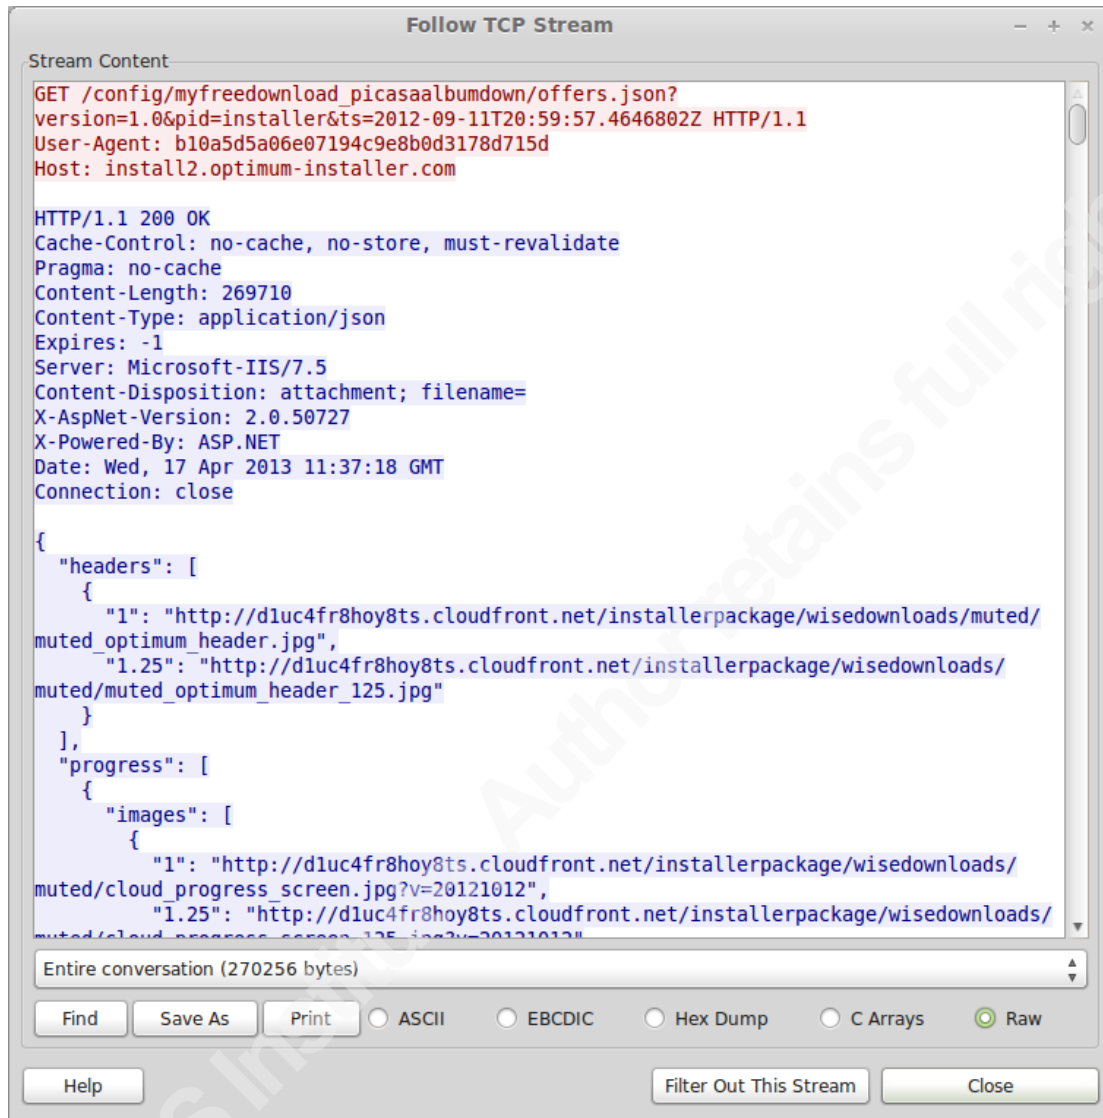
Follow TCP Stream

Stream Content

GET /config/myfreedownload_picasaalbumdown/offers.json?version=1.0&pid=installer&ts=2012-09-11T20:59:57.4646802Z HTTP/1.1
User-Agent: b10a5d5a06e07194c9e8b0d3178d715d
Host: install2.optimum-installer.com

HTTP/1.1 200 OK
Cache-Control: no-cache, no-store, must-revalidate
Pragma: no-cache
Content-Length: 269710
Content-Type: application/json
Expires: -1
Server: Microsoft-IIS/7.5
Content-Disposition: attachment; filename=
X-AspNet-Version: 2.0.50727
X-Powered-By: ASP.NET
Date: Wed, 17 Apr 2013 11:37:18 GMT
Connection: close

{
"headers": [
{
"1": "http://d1uc4fr8hoy8ts.cloudfront.net/installerpackage/wisedownloads/muted/muted_optimum_header.jpg",
"1.25": "http://d1uc4fr8hoy8ts.cloudfront.net/installerpackage/wisedownloads/muted/muted_optimum_header_125.jpg"
}
],
"progress": [
{
"images": [
{
"1": "http://d1uc4fr8hoy8ts.cloudfront.net/installerpackage/wisedownloads/muted/cloud_progress_screen.jpg?v=20121012",
"1.25": "http://d1uc4fr8hoy8ts.cloudfront.net/installerpackage/wisedownloads/
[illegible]

Entire conversation (270256 bytes)

Find Save As Print ASCII EBCDIC Hex Dump C Arrays Raw

Help Filter Out This Stream Close

Author retains full rights
SANS Institute